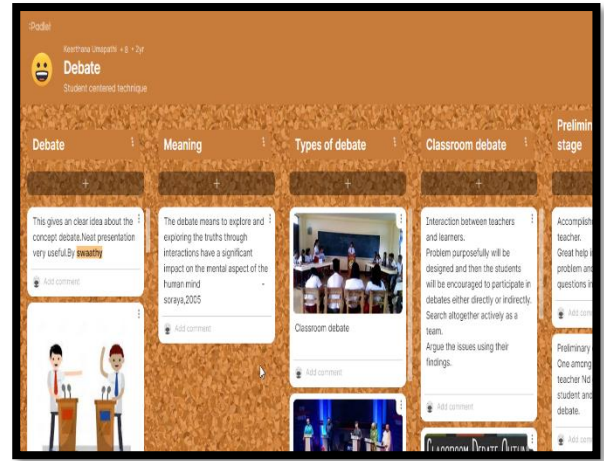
Padlet

Keerthana Umapathi + 8 • 2yr

Debate

Student centered technique

Debate

+

This gives an clear idea about the concept debate.Neat presentation very useful.By swaathy

Add comment

Meaning

+

The debate means to explore and exploring the truths through interactions have a significant impact on the mental aspect of the human mind -soraya,2005

Add comment

Types of debate

+

Classroom debate

Add comment

Classroom debate

+

Interaction between teachers and learners.
Problem purposefully will be designed and then the students will be encouraged to participate in debates either directly or indirectly.
Search altogether actively as a team.
Argue the issues using their findings.

Add comment

Classroom Debate Outline

Prelimin stage

+

Accomplish teacher.
Great help i problem and questions i

Add com

Preliminary
One among teacher Nd student and debate.

Add com